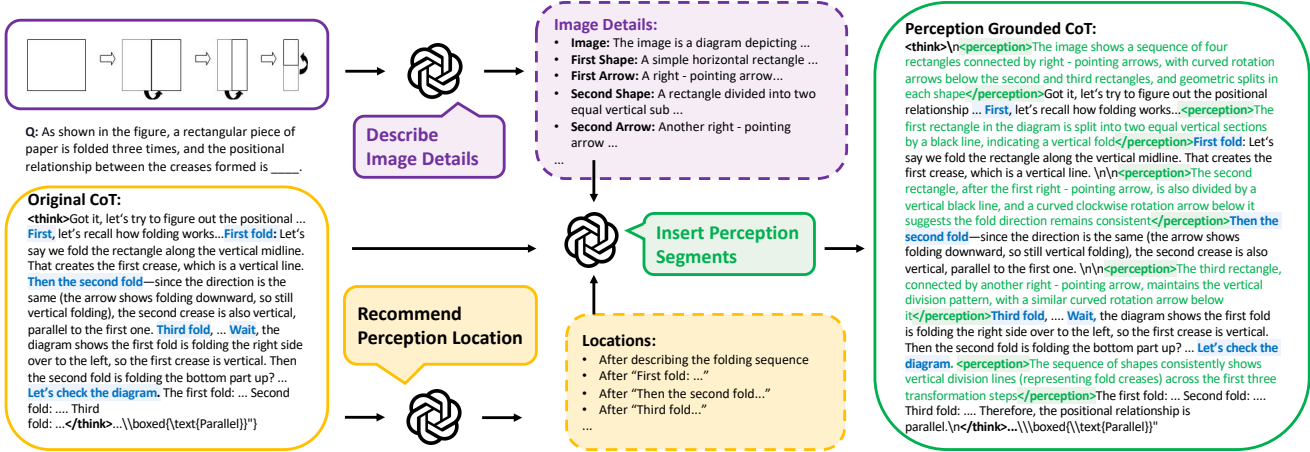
Q: As shown in the figure, a rectangular piece of paper is folded three times, and the positional relationship between the creases formed is ____.

Describe Image Details

Image Details:
• Image: The image is a diagram depicting ...
• First Shape: A simple horizontal rectangle ...
• First Arrow: A right - pointing arrow...
• Second Shape: A rectangle divided into two equal vertical sub ...
• Second Arrow: Another right - pointing arrow ...
...

Original CoT:
<think>Got it, let's try to figure out the positional ... First, let's recall how folding works...First fold: Let's say we fold the rectangle along the vertical midline. That creates the first crease, which is a vertical line. Then the second fold—since the direction is the same (the arrow shows folding downward, so still vertical folding), the second crease is also vertical, parallel to the first one. Third fold, ... Wait, the diagram shows the first fold is folding the right side over to the left, so the first crease is vertical. Then the second fold is folding the bottom part up? ... Let's check the diagram. First fold: ... Second fold: .... Third fold: ...</think>...\\boxed{\text{Parallel}}"}

Insert Perception Segments

Recommend Perception Location

Locations:
• After describing the folding sequence
• After "First fold: ..."
• After "Then the second fold..."
• After "Third fold..."
...

Perception Grounded CoT:
<think>\n<perception>The image shows a sequence of four rectangles connected by right - pointing arrows, with curved rotation arrows below the second and third rectangles, and geometric splits in each shape</perception>Got it, let's try to figure out the positional relationship ... First, let's recall how folding works...<perception>The first rectangle in the diagram is split into two equal vertical sections by a black line, indicating a vertical fold</perception>First fold: Let's say we fold the rectangle along the vertical midline. That creates the first crease, which is a vertical line. \n\n<perception>The second rectangle, after the first right - pointing arrow, is also divided by a vertical black line, and a curved clockwise rotation arrow below it suggests the fold direction remains consistent</perception>Then the second fold—since the direction is the same (the arrow shows folding downward, so still vertical folding), the second crease is also vertical, parallel to the first one. \n\n<perception>The third rectangle, connected by another right - pointing arrow, maintains the vertical division pattern, with a similar curved rotation arrow below it</perception>Third fold, .... Wait, the diagram shows the first fold is folding the right side over to the left, so the first crease is vertical. Then the second fold is folding the bottom part up? ... Let's check the diagram. <perception>The sequence of shapes consistently shows vertical division lines (representing fold creases) across the first three transformation steps</perception>The first fold: ... Second fold: .... Third fold: .... Therefore, the positional relationship is parallel.\n</think>...\\boxed{\\text{Parallel}}"